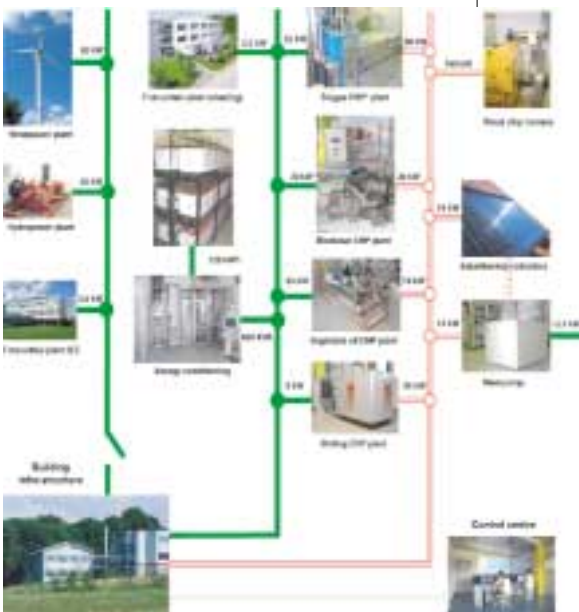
Wind power plant

Hydropower plant

Photovoltaic plant EC

Photovoltaic plant cladding

Storage conditioning

Biogas CHP plant

Biodiesel CHP plant

Vegetable oil CHP plant

Stirling CHP plant

Wood chip boilers

Solar thermal collectors

Heat pump

Building infrastructure

Control centre

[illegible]